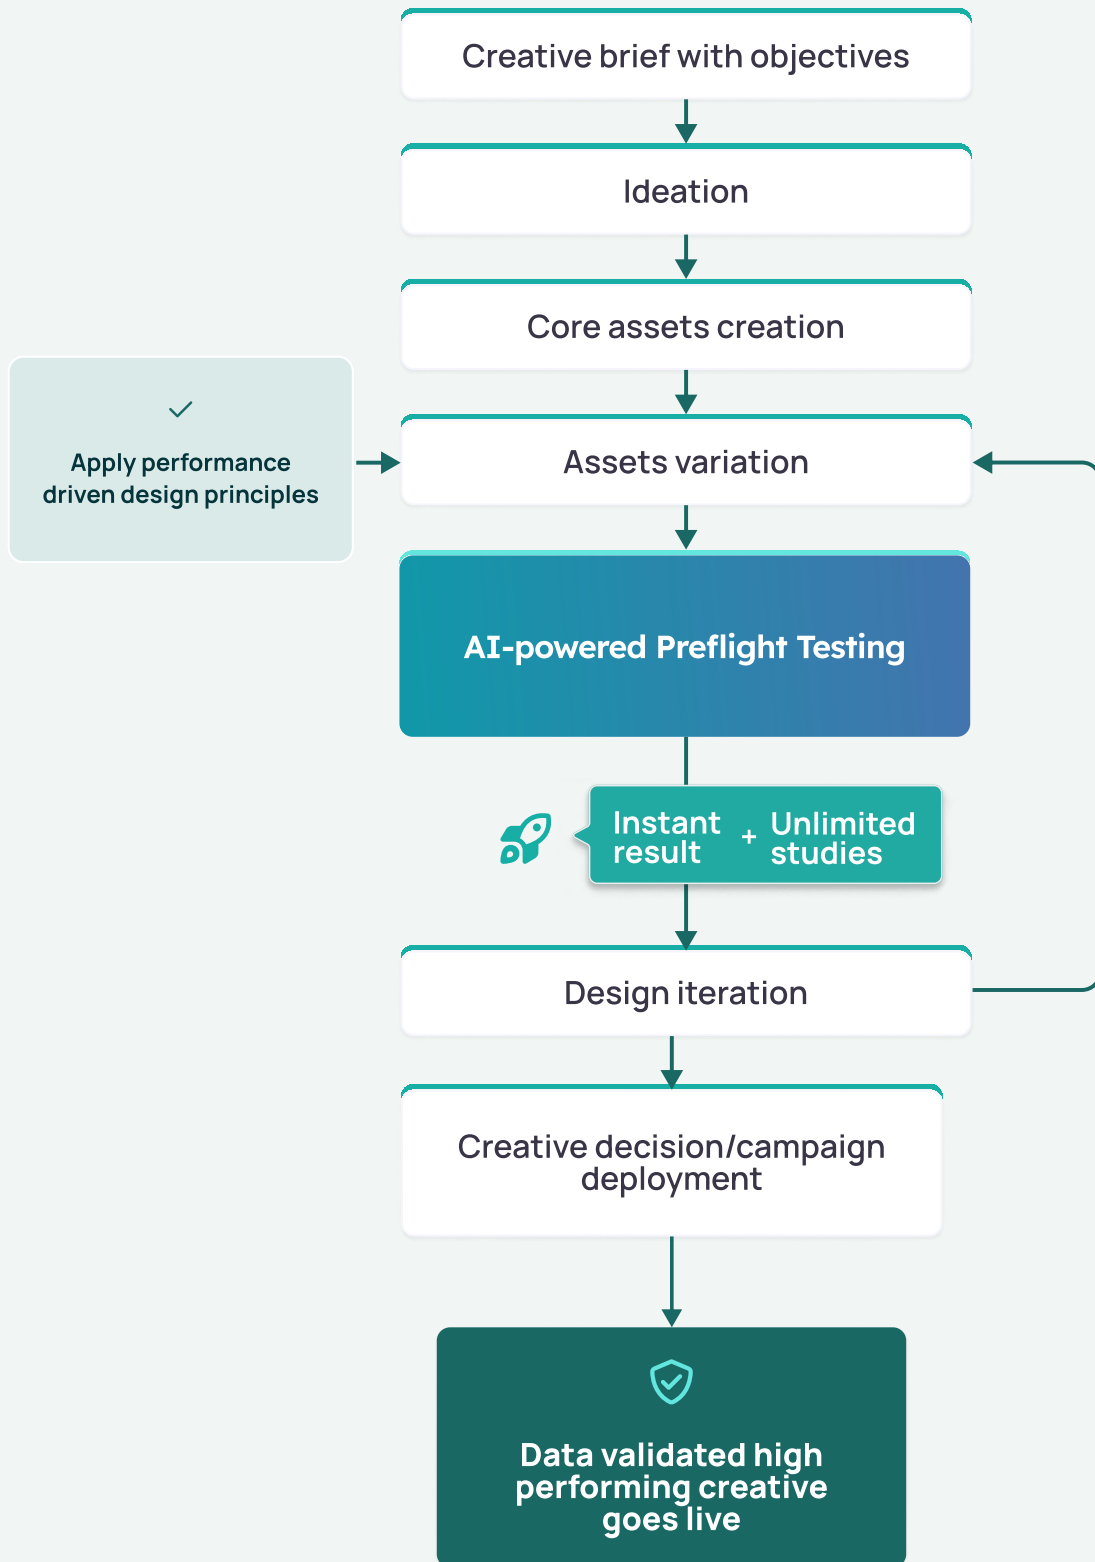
Creative brief with objectives

Ideation

Core assets creation

Apply performance driven design principles

Assets variation

AI-powered Preflight Testing

Instant result + Unlimited studies

Design iteration

Creative decision/campaign deployment

Data validated high performing creative goes live